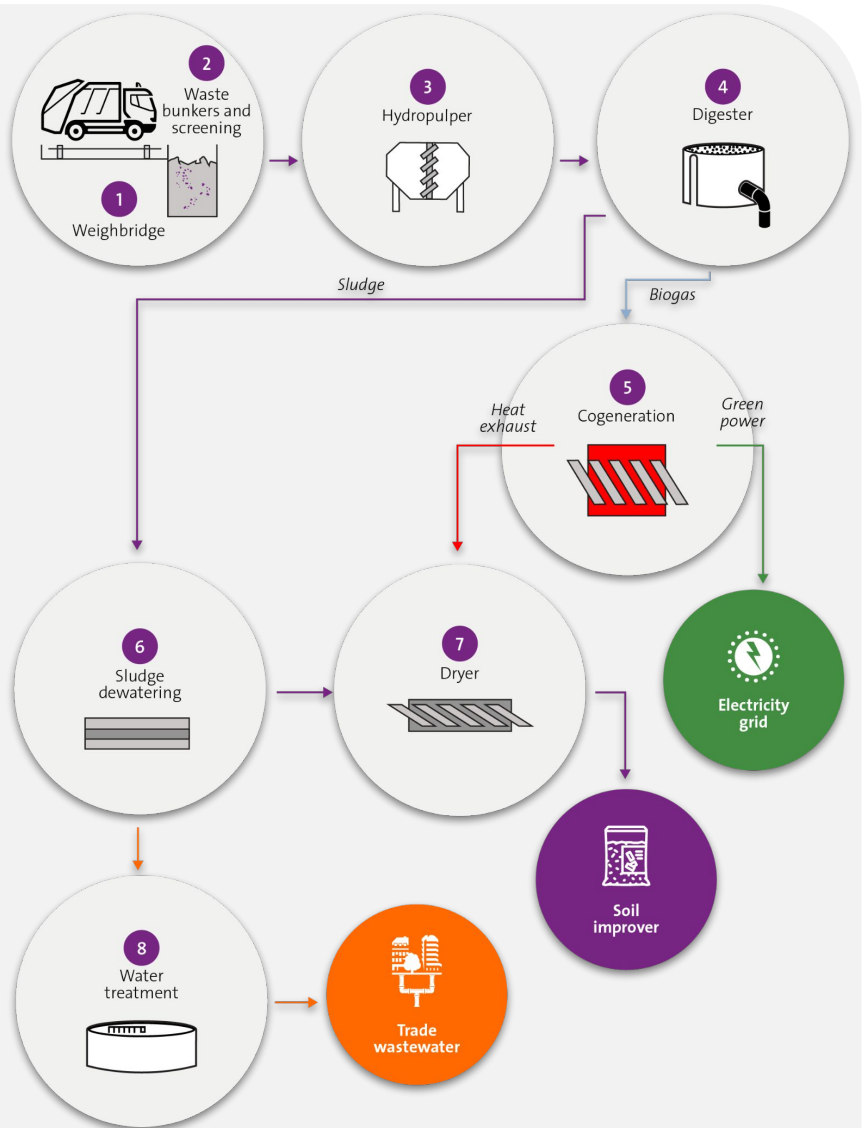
2
Waste bunkers and screening

1
Weighbridge

3
Hydropulper

4
Digester

Sludge

Biogas

5
Cogeneration

Heat exhaust

Green power

6
Sludge dewatering

7
Dryer

Electricity grid

Soil improver

8
Water treatment

Trade wastewater